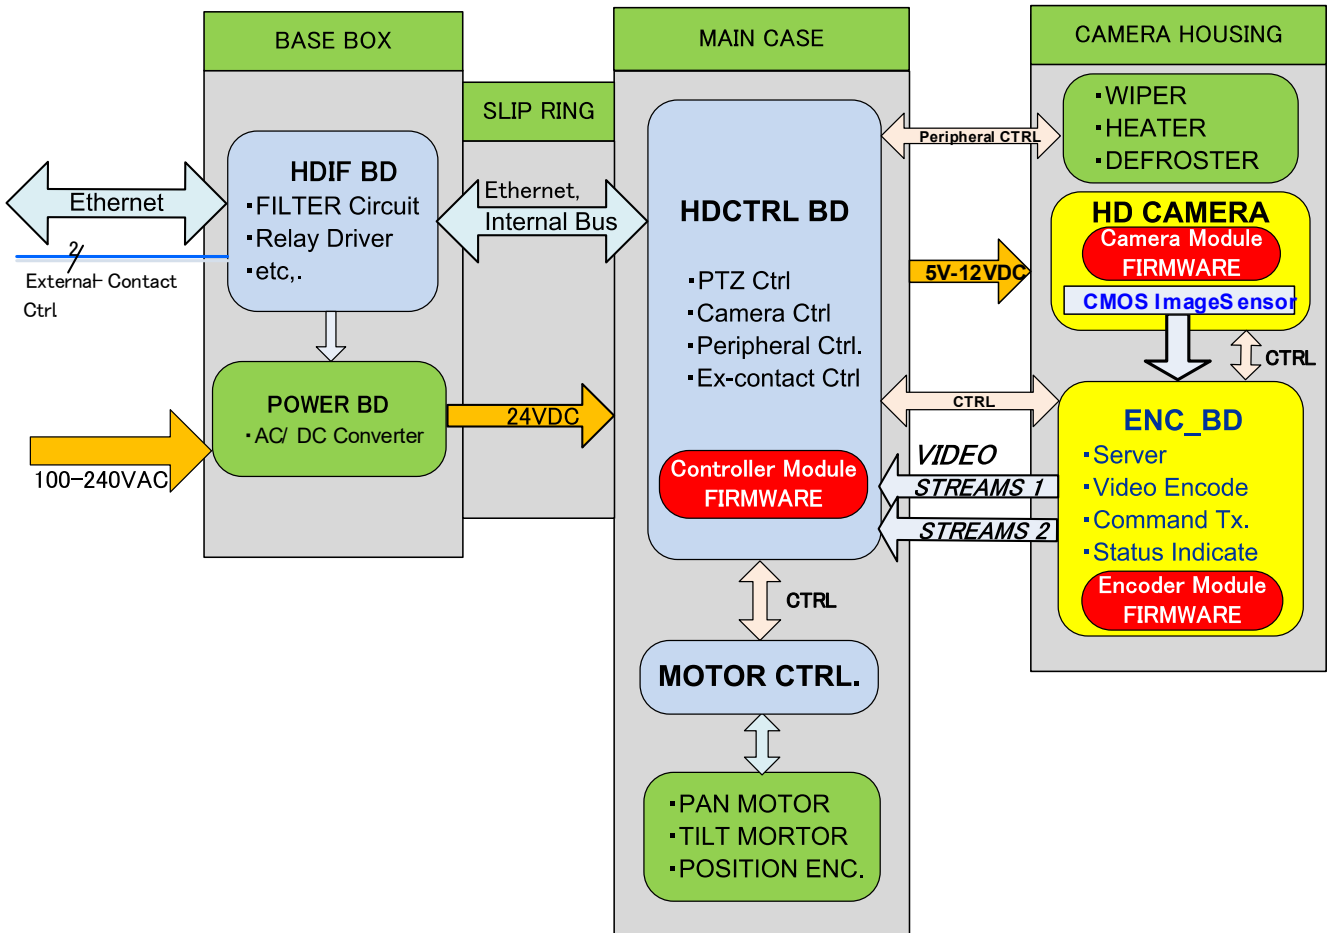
BASE BOX

SLIP RING

MAIN CASE

CAMERA HOUSING

Ethernet

2

External Contact Ctrl

HDIF BD
･FILTER Circuit
･Relay Driver
･etc,.

Ethernet, Internal Bus

HDCTRL BD

･PTZ Ctrl
･Camera Ctrl
･Peripheral Ctrl.
･Ex-contact Ctrl

Peripheral CTRL

･WIPER
･HEATER
･DEFROSTER

HD CAMERA
Camera Module
FIRMWARE
CMOS ImageSensor

5V-12VDC

CTRL

POWER BD
･AC/ DC Converter

24VDC

100−240VAC

CTRL

ENC_BD
･Server
･Video Encode
･Command Tx.
･Status Indicate
Encoder Module
FIRMWARE

VIDEO
STREAMS 1
STREAMS 2

Controller Module
FIRMWARE

CTRL

MOTOR CTRL.

･PAN MOTOR
･TILT MORTOR
･POSITION ENC.